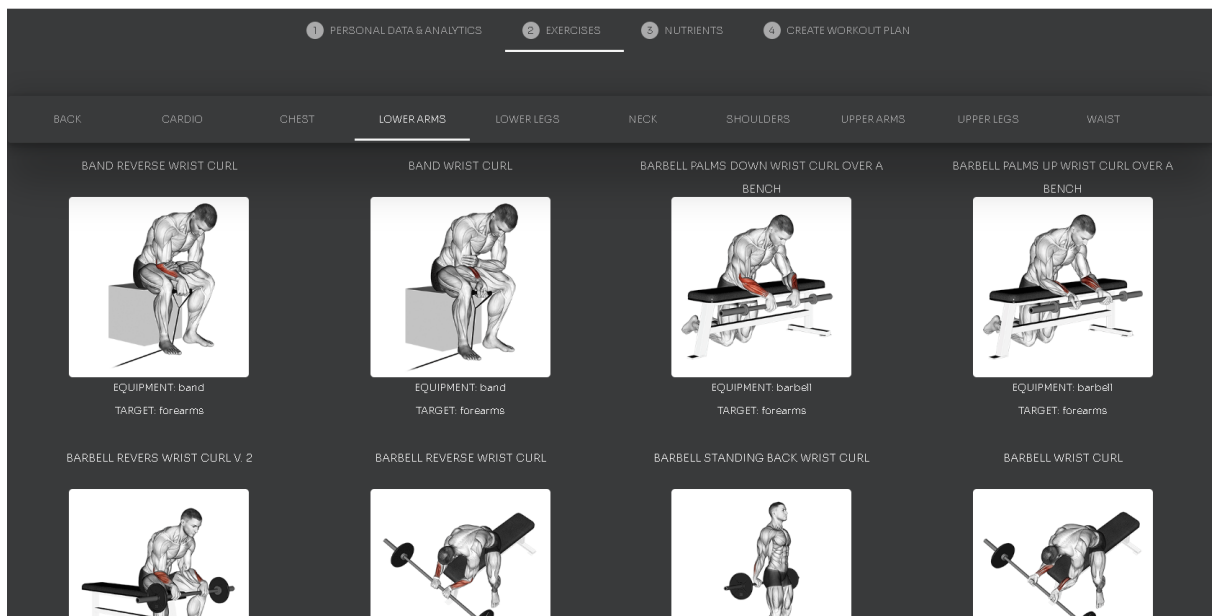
1 PERSONAL DATA & ANALYTICS   2 EXERCISES   3 NUTRIENTS   4 CREATE WORKOUT PLAN

BACK   CARDIO   CHEST   LOWER ARMS   LOWER LEGS   NECK   SHOULDERS   UPPER ARMS   UPPER LEGS   WAIST

BAND REVERSE WRIST CURL
EQUIPMENT: band
TARGET: forearms

BAND WRIST CURL
EQUIPMENT: band
TARGET: forearms

BARBELL PALMS DOWN WRIST CURL OVER A BENCH
EQUIPMENT: barbell
TARGET: forearms

BARBELL PALMS UP WRIST CURL OVER A BENCH
EQUIPMENT: barbell
TARGET: forearms

BARBELL REVERS WRIST CURL V. 2

BARBELL REVERSE WRIST CURL

BARBELL STANDING BACK WRIST CURL

BARBELL WRIST CURL